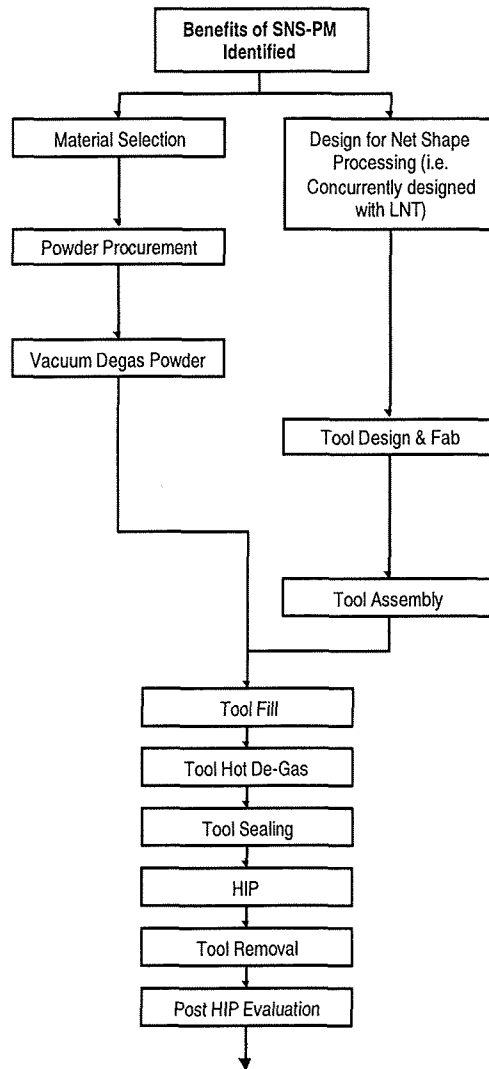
Benefits of SNS-PM Identified

Material Selection

Powder Procurement

Vacuum Degas Powder

Design for Net Shape Processing (i.e. Concurrently designed with LNT)

Tool Design & Fab

Tool Assembly

Tool Fill

Tool Hot De-Gas

Tool Sealing

HIP

Tool Removal

Post HIP Evaluation